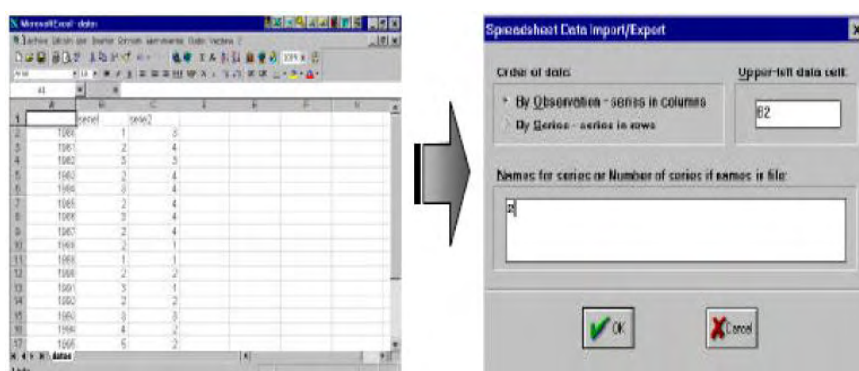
Microsoft Excel - datos

Archivo Edición Ver Insertar Formato Herramientas Datos Ventana ?

A1

|  | A | B | C |
|---|---|---|---|
| 1 |  | serie1 | serie2 |
| 2 | 1980 | 1 | 3 |
| 3 | 1981 | 2 | 4 |
| 4 | 1982 | 3 | 3 |
| 5 | 1983 | 2 | 4 |
| 6 | 1984 | 3 | 4 |
| 7 | 1985 | 2 | 4 |
| 8 | 1986 | 3 | 4 |
| 9 | 1987 | 2 | 4 |
| 10 | 1988 | 2 | 1 |
| 11 | 1989 | 1 | 1 |
| 12 | 1990 | 2 | 2 |
| 13 | 1991 | 3 | 1 |
| 14 | 1992 | 2 | 2 |
| 15 | 1993 | 3 | 3 |
| 16 | 1994 | 4 | 2 |
| 17 | 1995 | 5 | 2 |

datos

Spreadsheet Data Import/Export

Order of data:

By Observation - series in columns

By Series - series in rows

Upper-left data cell:

B2

Names for series or Number of series if names in file:

2

OK

Cancel